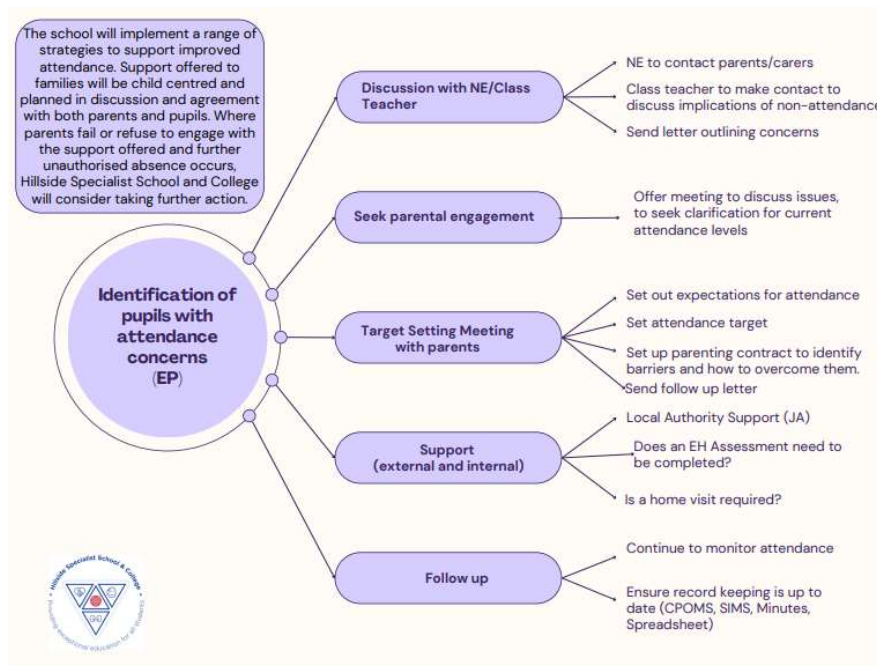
The school will implement a range of strategies to support improved attendance. Support offered to families will be child centred and planned in discussion and agreement with both parents and pupils. Where parents fail or refuse to engage with the support offered and further unauthorised absence occurs, Hillside Specialist School and College will consider taking further action.

Identification of pupils with attendance concerns (EP)

Discussion with NE/Class Teacher

NE to contact parents/carers

Class teacher to make contact to discuss implications of non-attendance

Send letter outlining concerns

Seek parental engagement

Offer meeting to discuss issues, to seek clarification for current attendance levels

Target Setting Meeting with parents

Set out expectations for attendance

Set attendance target

Set up parenting contract to identify barriers and how to overcome them.

Send follow up letter

Support (external and internal)

Local Authority Support (JA)

Does an EH Assessment need to be completed?

Is a home visit required?

Follow up

Continue to monitor attendance

Ensure record keeping is up to date (CPOMS, SIMS, Minutes, Spreadsheet)

Hillside Specialist School & College
Providing exceptional education for all students